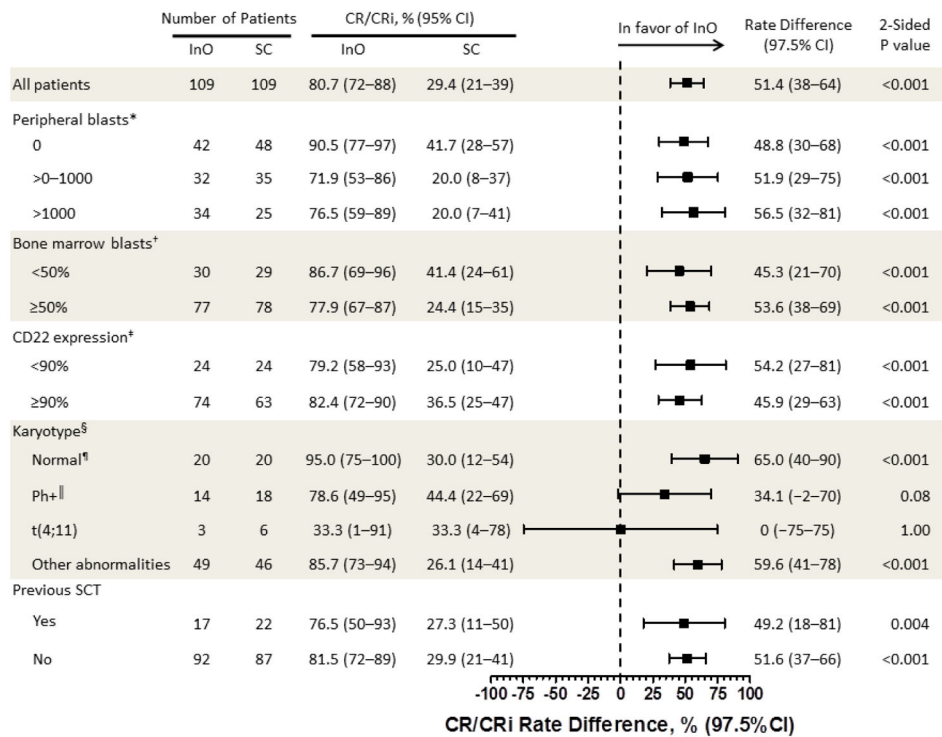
| | Number of Patients InO | Number of Patients SC | CR/CRi, % (95% CI) InO | CR/CRi, % (95% CI) SC | In favor of InO | Rate Difference (97.5% CI) | 2-Sided P value |
|---|---|---|---|---|---|---|---|
| All patients | 109 | 109 | 80.7 (72–88) | 29.4 (21–39) | | 51.4 (38–64) | <0.001 |
| Peripheral blasts* | | | | | | | |
| 0 | 42 | 48 | 90.5 (77–97) | 41.7 (28–57) | | 48.8 (30–68) | <0.001 |
| >0–1000 | 32 | 35 | 71.9 (53–86) | 20.0 (8–37) | | 51.9 (29–75) | <0.001 |
| >1000 | 34 | 25 | 76.5 (59–89) | 20.0 (7–41) | | 56.5 (32–81) | <0.001 |
| Bone marrow blasts† | | | | | | | |
| <50% | 30 | 29 | 86.7 (69–96) | 41.4 (24–61) | | 45.3 (21–70) | <0.001 |
| ≥50% | 77 | 78 | 77.9 (67–87) | 24.4 (15–35) | | 53.6 (38–69) | <0.001 |
| CD22 expression‡ | | | | | | | |
| <90% | 24 | 24 | 79.2 (58–93) | 25.0 (10–47) | | 54.2 (27–81) | <0.001 |
| ≥90% | 74 | 63 | 82.4 (72–90) | 36.5 (25–47) | | 45.9 (29–63) | <0.001 |
| Karyotype§ | | | | | | | |
| Normal¶ | 20 | 20 | 95.0 (75–100) | 30.0 (12–54) | | 65.0 (40–90) | <0.001 |
| Ph+‖ | 14 | 18 | 78.6 (49–95) | 44.4 (22–69) | | 34.1 (−2–70) | 0.08 |
| t(4;11) | 3 | 6 | 33.3 (1–91) | 33.3 (4–78) | | 0 (−75–75) | 1.00 |
| Other abnormalities | 49 | 46 | 85.7 (73–94) | 26.1 (14–41) | | 59.6 (41–78) | <0.001 |
| Previous SCT | | | | | | | |
| Yes | 17 | 22 | 76.5 (50–93) | 27.3 (11–50) | | 49.2 (18–81) | 0.004 |
| No | 92 | 87 | 81.5 (72–89) | 29.9 (21–41) | | 51.6 (37–66) | <0.001 |

-100 -75 -50 -25 0 25 50 75 100

CR/CRi Rate Difference, % (97.5%CI)